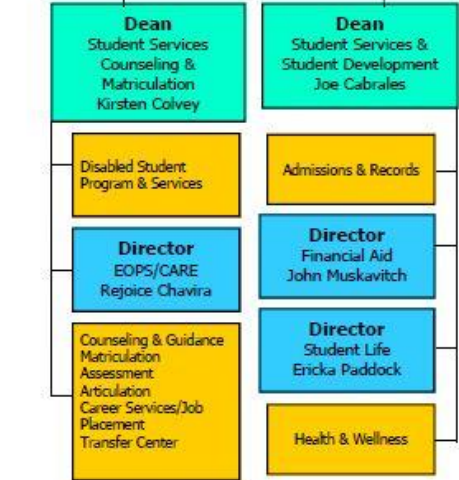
Dean
Student Services
Counseling &
Matriculation
Kirsten Colvey

Disabled Student
Program & Services

Director
EOPS/CARE
Rejoice Chavira

Counseling & Guidance
Matriculation
Assessment
Articulation
Career Services/Job
Placement
Transfer Center

Dean
Student Services &
Student Development
Joe Cabrales

Admissions & Records

Director
Financial Aid
John Muskavitch

Director
Student Life
Ericka Paddock

Health & Wellness